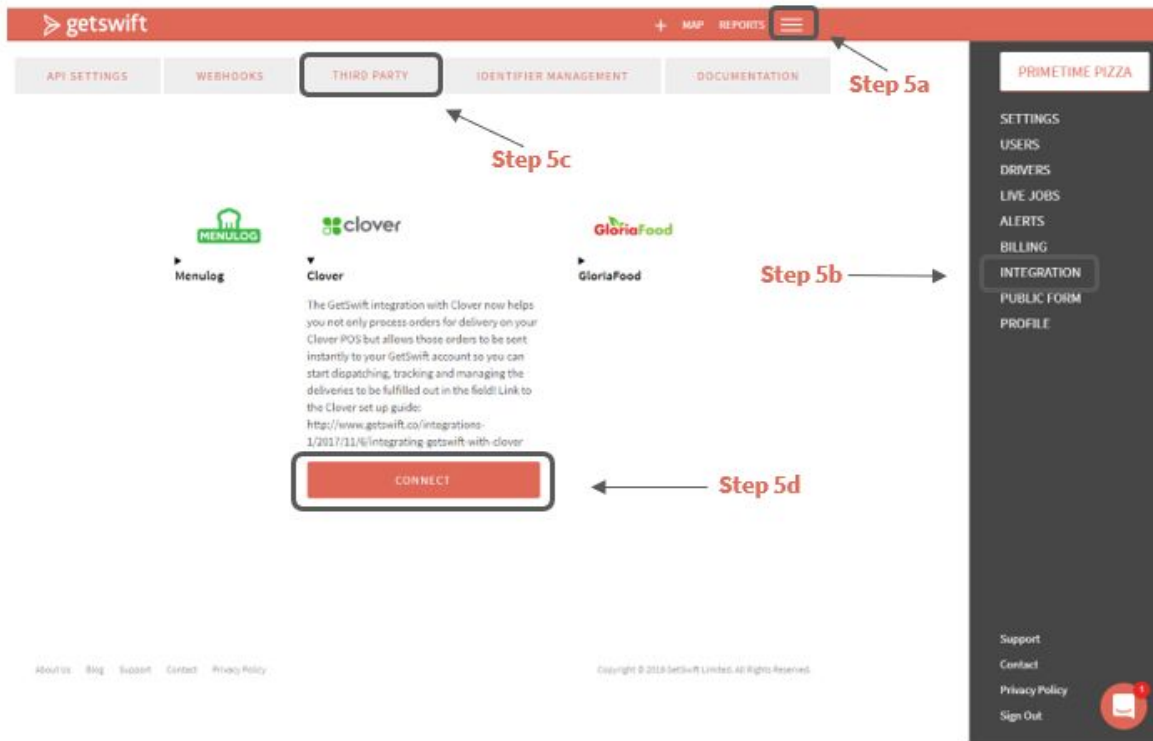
getswift

+ MAP REPORTS

API SETTINGS
WEBHOOKS
THIRD PARTY
IDENTIFIER MANAGEMENT
DOCUMENTATION

Step 5a

PRIMETIME PIZZA

SETTINGS
USERS
DRIVERS
LIVE JOBS
ALERTS
BILLING
INTEGRATION
PUBLIC FORM
PROFILE

Step 5c

MENULOG
Menulog

clover
Clover

The GetSwift integration with Clover now helps you not only process orders for delivery on your Clover POS but allows those orders to be sent instantly to your GetSwift account so you can start dispatching, tracking and managing the deliveries to be fulfilled out in the field! Link to the Clover set up guide: http://www.getswift.co/integrations-1/2017/11/6/integrating-getswift-with-clover

GloriaFood
GloriaFood

Step 5b

CONNECT

Step 5d

About Us Blog Support Contact Privacy Policy

Copyright © 2018 GetSwift Limited. All Rights Reserved.

Support
Contact
Privacy Policy
Sign Out

1